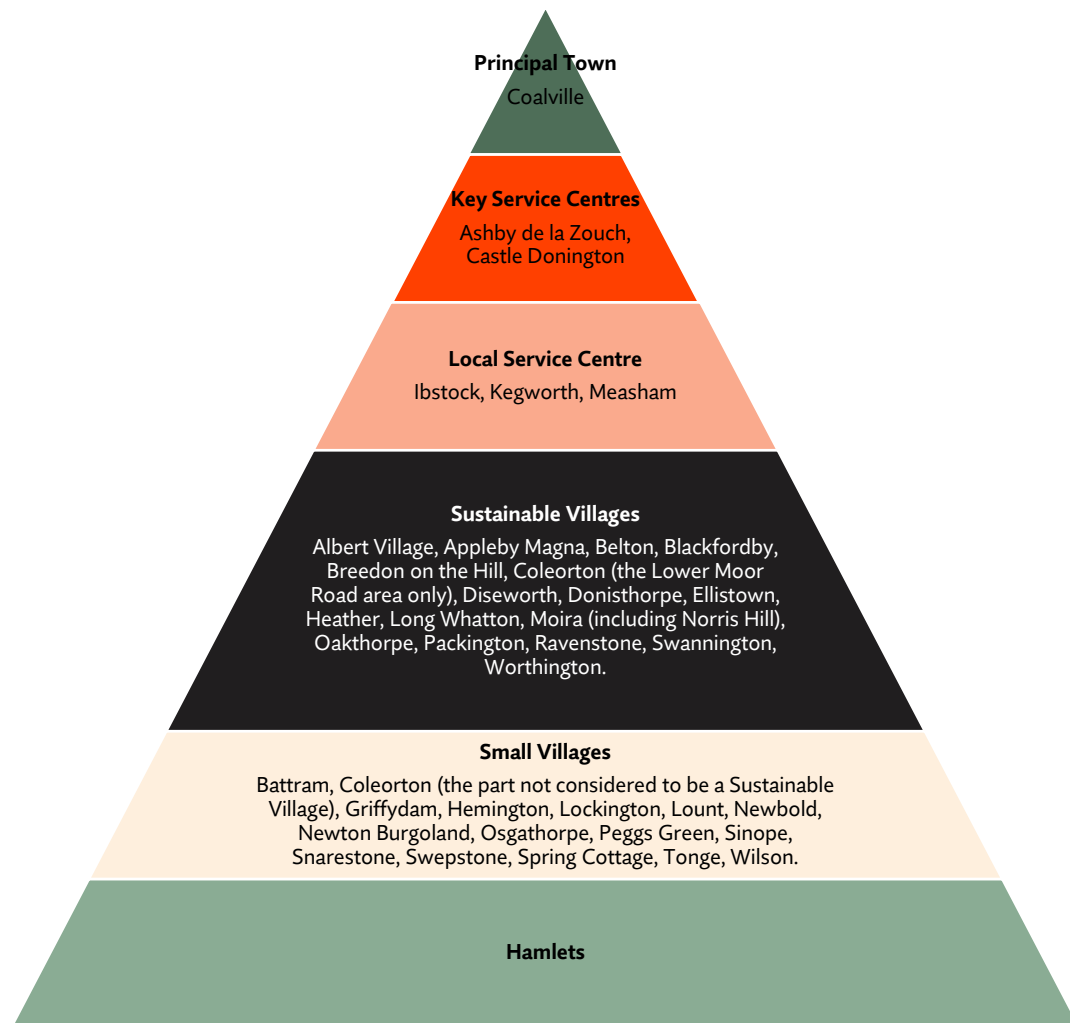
Principal Town
Coalville

Key Service Centres
Ashby de la Zouch, Castle Donington

Local Service Centre
Ibstock, Kegworth, Measham

Sustainable Villages
Albert Village, Appleby Magna, Belton, Blackfordby, Breedon on the Hill, Coleorton (the Lower Moor Road area only), Diseworth, Donisthorpe, Ellistown, Heather, Long Whatton, Moira (including Norris Hill), Oakthorpe, Packington, Ravenstone, Swannington, Worthington.

Small Villages
Battram, Coleorton (the part not considered to be a Sustainable Village), Griffydam, Hemington, Lockington, Lount, Newbold, Newton Burgoland, Osgathorpe, Peggs Green, Sinope, Snarestone, Swepstone, Spring Cottage, Tonge, Wilson.

Hamlets